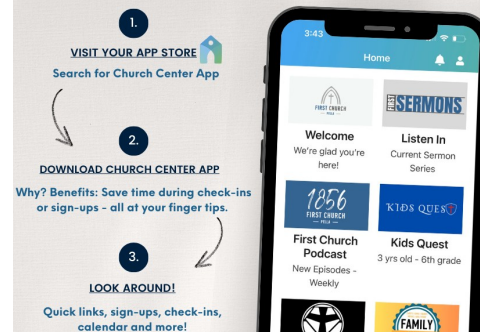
1.

VISIT YOUR APP STORE

Search for Church Center App

2.

DOWNLOAD CHURCH CENTER APP

Why? Benefits: Save time during check-ins or sign-ups - all at your finger tips.

3.

LOOK AROUND!

Quick links, sign-ups, check-ins, calendar and more!

3:43

Home

FIRST CHURCH PELLA

Welcome

We're glad you're here!

FIRST SERMONS

Listen In

Current Sermon Series

1856 FIRST CHURCH PELLA

First Church Podcast

New Episodes - Weekly

KIDS QUEST

Kids Quest

3 yrs old - 6th grade

FAMILY